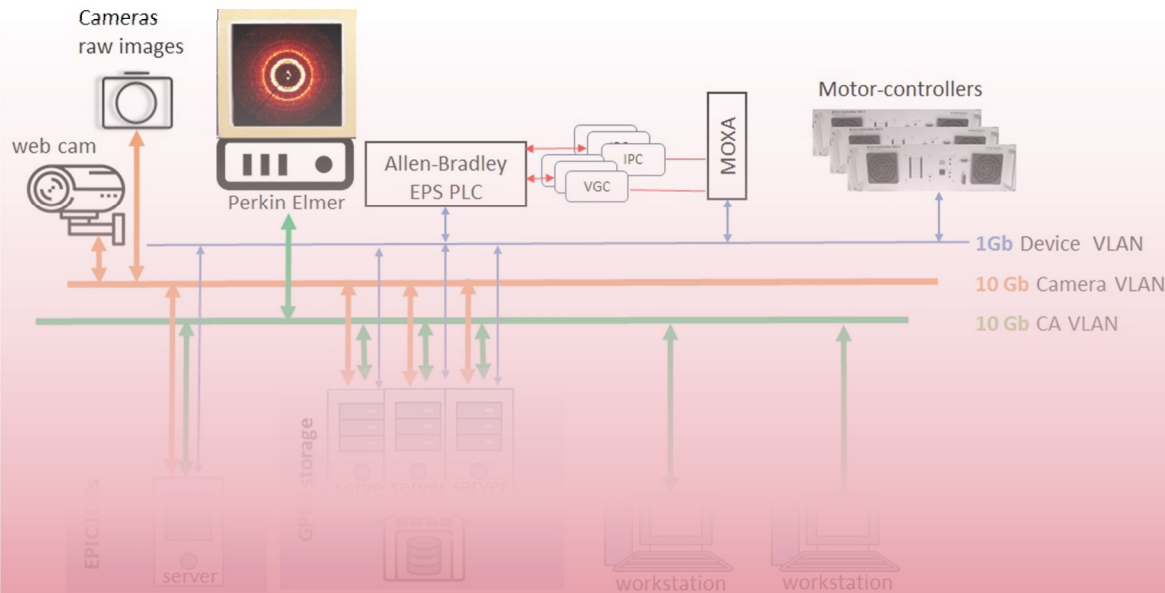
Cameras raw images

web cam

Perkin Elmer

Allen-Bradley EPS PLC

IPC

VGC

MOXA

Motor-controllers

1Gb Device VLAN

10 Gb Camera VLAN

10 Gb CA VLAN

GP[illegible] storage

serve server servers

EPIC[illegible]

server

workstation

workstation